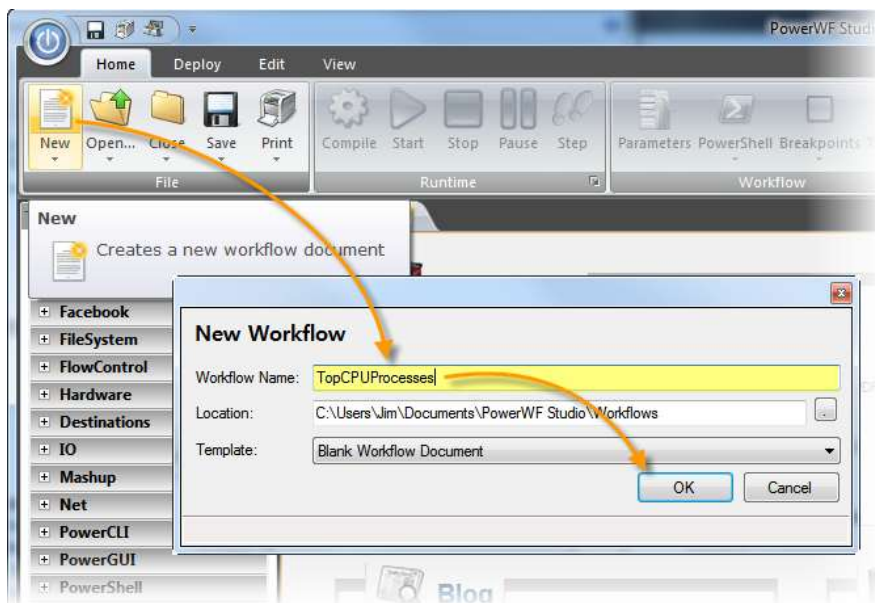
PowerWF Studi

Home Deploy Edit View

New Open... Close Save Print

File

Compile Start Stop Pause Step

Runtime

Parameters PowerShell Breakpoints

Workflow

New

Creates a new workflow document

+ Facebook
+ FileSystem
+ FlowControl
+ Hardware
+ Destinations
+ IO
+ Mashup
+ Net
+ PowerCLI
+ PowerGUI
+ PowerShell

New Workflow

Workflow Name: TopCPUProcesses

Location: C:\Users\Jim\Documents\PowerWF Studio\Workflows

Template: Blank Workflow Document

OK Cancel

Blog